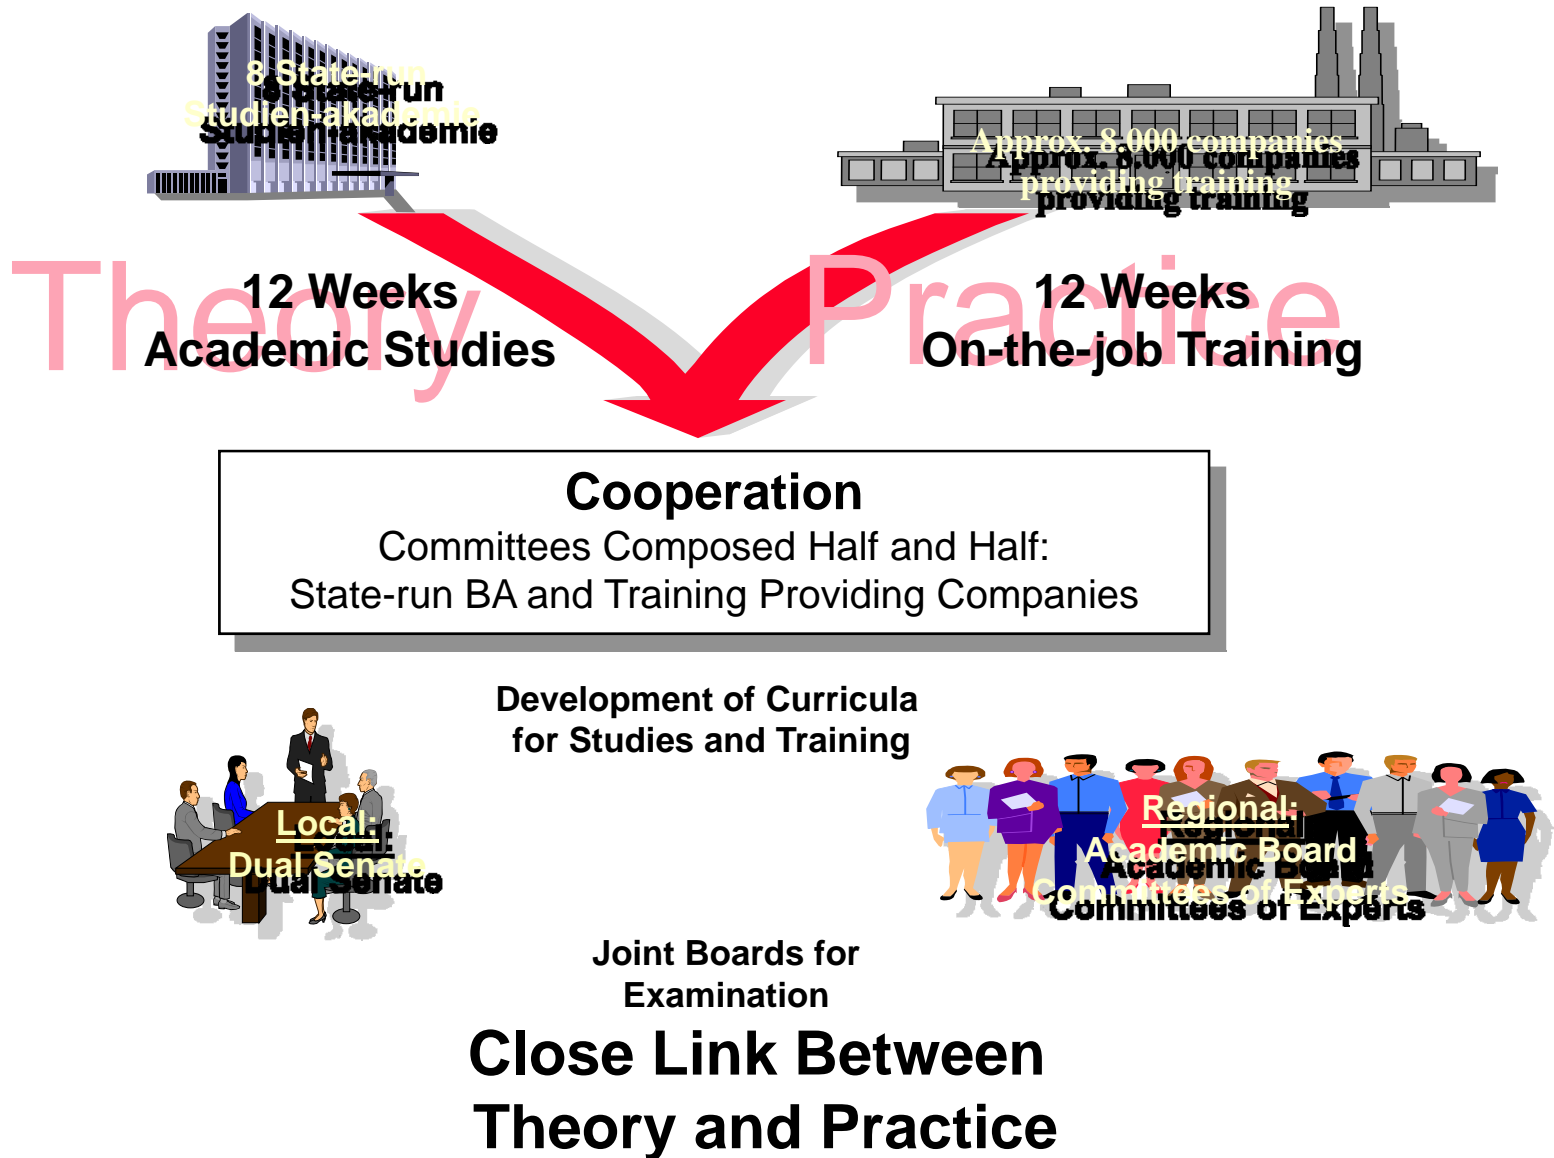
8 State-run
Studien-akademie

Approx. 8.000 companies
providing training

Theory

12 Weeks
Academic Studies

Practice

12 Weeks
On-the-job Training

Cooperation
Committees Composed Half and Half:
State-run BA and Training Providing Companies

Development of Curricula
for Studies and Training

Local:
Dual Senate

Regional:
Academic Board
Committees of Experts

Joint Boards for
Examination

Close Link Between
Theory and Practice